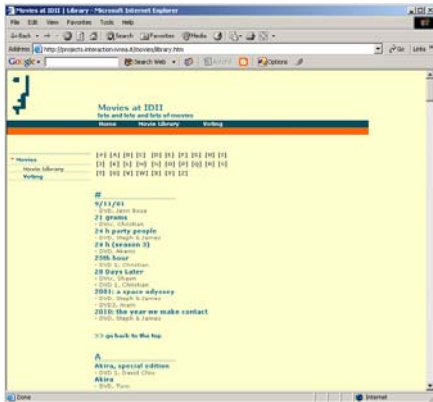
Movies at IDII | Library - Microsoft Internet Explorer

File Edit View Favorites Tools Help

Back Search Favorites Media

Address http://projects.interaction-ivrea.it/movies/library.htm Go Links

Google Search Web Options

Movies at IDII
lots and lots and lots of movies

Home Movie Library Voting

> Movies
Movie Library
Voting

[#] [A] [B] [C] [D] [E] [F] [G] [H] [I]
[J] [K] [L] [M] [N] [O] [P] [Q] [R] [S]
[T] [U] [V] [W] [X] [Y] [Z]

#

9/11/01
- DVD, Jann Rosa
21 grams
- Divx, Christian
24 h party people
- DVD, Steph & James
24 h (season 3)
- DVD, Akemi
25th hour
- DVD 1, Christian
28 Days Later
- Divx, Shawn
- DVD 1, Christian
2001: a space odyssey
- DVD, Steph & James
- DVD2, Aram
2010: the year we make contact
- DVD, Steph & James

>> go back to the top

A

Akira, special edition
- DVD 1, David Chiu
Akira
- DVD, Tom

Done Internet